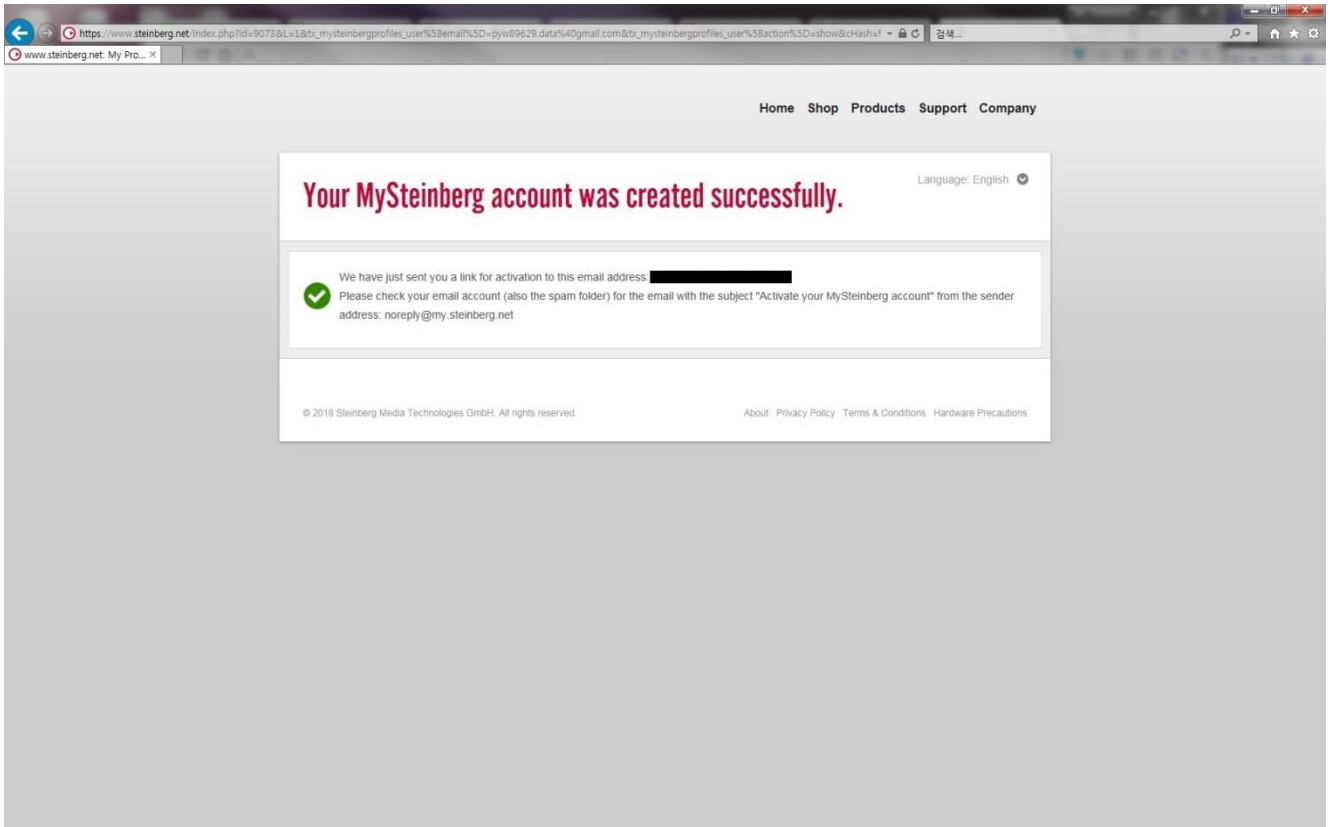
https://www.steinberg.net/index.php?id=9073&L=1&tx_mysteinbergprofiles_user%5Bemail%5D=pyw89629.data%40gmail.com&tx_mysteinbergprofiles_user%5Baction%5D=show&cHash=f

검색...

www.steinberg.net: My Pro... ×

Home Shop Products Support Company

Your MySteinberg account was created successfully.

Language: English

We have just sent you a link for activation to this email address: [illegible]
Please check your email account (also the spam folder) for the email with the subject "Activate your MySteinberg account" from the sender address: noreply@my.steinberg.net

© 2018 Steinberg Media Technologies GmbH. All rights reserved.

About Privacy Policy Terms & Conditions Hardware Precautions